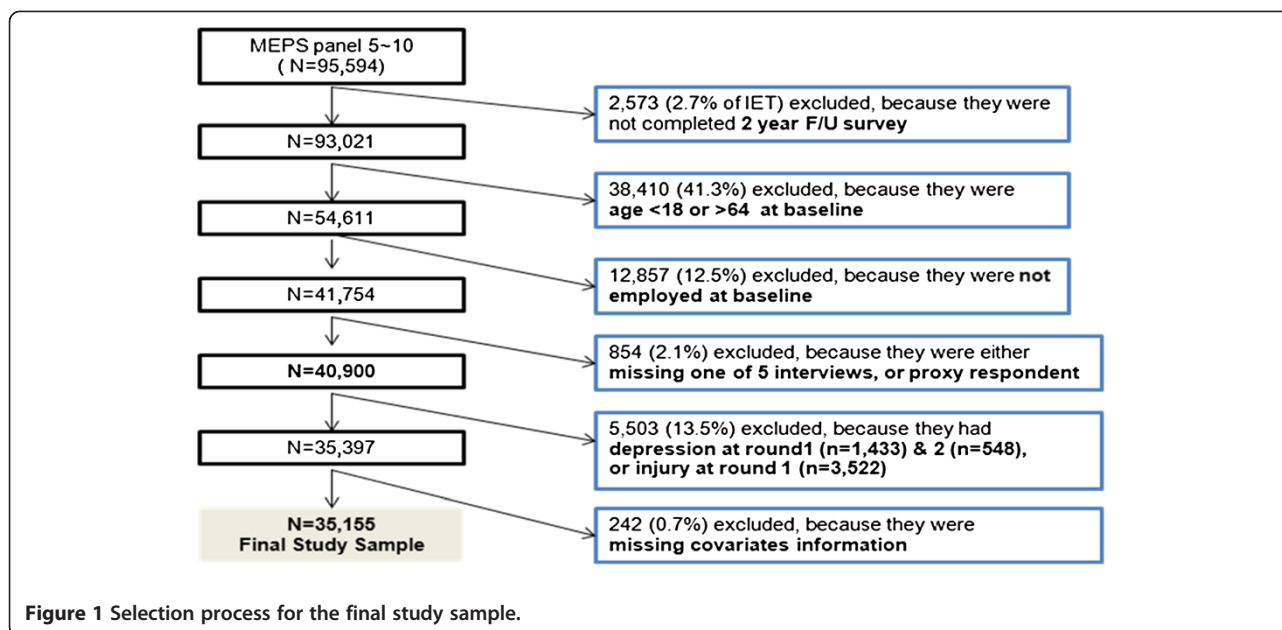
MEPS panel 5~10
( N=95,594)

2,573 (2.7% of IET) excluded, because they were not completed 2 year F/U survey

N=93,021

38,410 (41.3%) excluded, because they were age <18 or >64 at baseline

N=54,611

12,857 (12.5%) excluded, because they were not employed at baseline

N=41,754

854 (2.1%) excluded, because they were either missing one of 5 interviews, or proxy respondent

N=40,900

5,503 (13.5%) excluded, because they had depression at round1 (n=1,433) & 2 (n=548), or injury at round 1 (n=3,522)

N=35,397

242 (0.7%) excluded, because they were missing covariates information

N=35,155
Final Study Sample

Figure 1 Selection process for the final study sample.